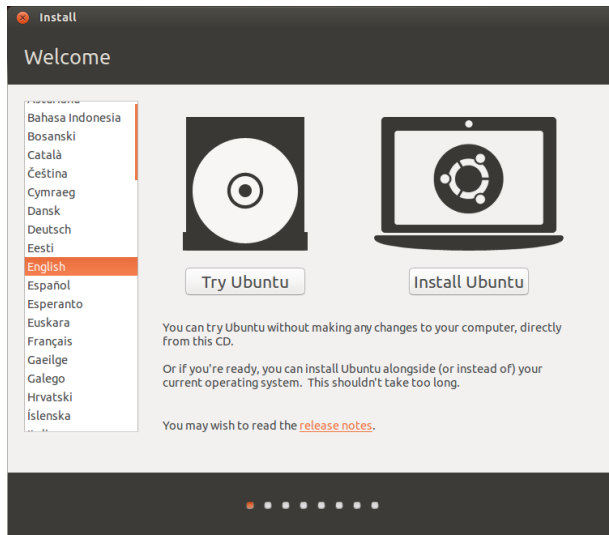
Install

Welcome

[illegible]
Bahasa Indonesia
Bosanski
Català
Čeština
Cymraeg
Dansk
Deutsch
Eesti
English
Español
Esperanto
Euskara
Français
Gaeilge
Galego
Hrvatski
Íslenska
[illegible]

Try Ubuntu

Install Ubuntu

You can try Ubuntu without making any changes to your computer, directly from this CD.

Or if you're ready, you can install Ubuntu alongside (or instead of) your current operating system. This shouldn't take too long.

You may wish to read the release notes.